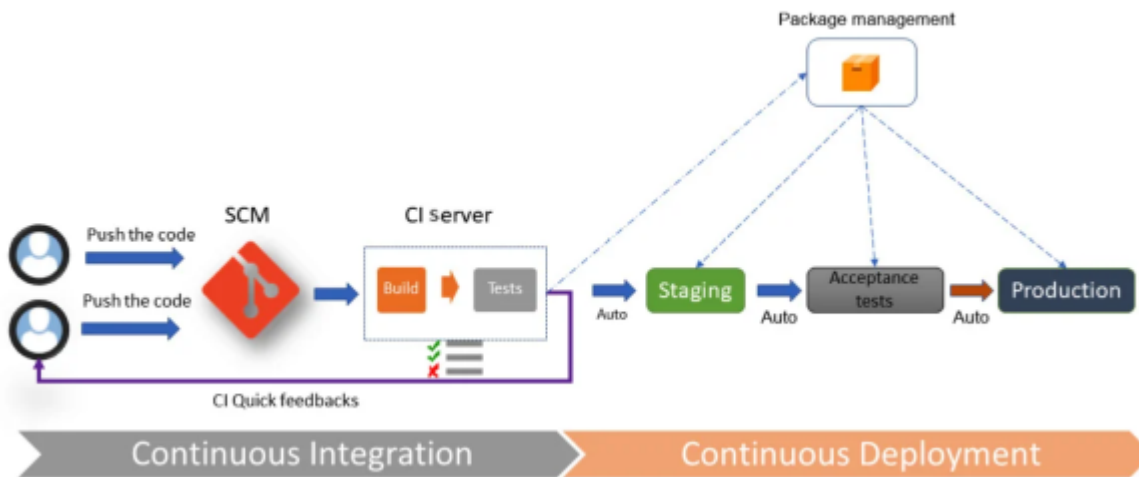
Package management

SCM

CI server

Push the code

Push the code

Build

Tests

Auto

Staging

Auto

Acceptance tests

Auto

Production

CI Quick feedbacks

Continuous Integration

Continuous Deployment